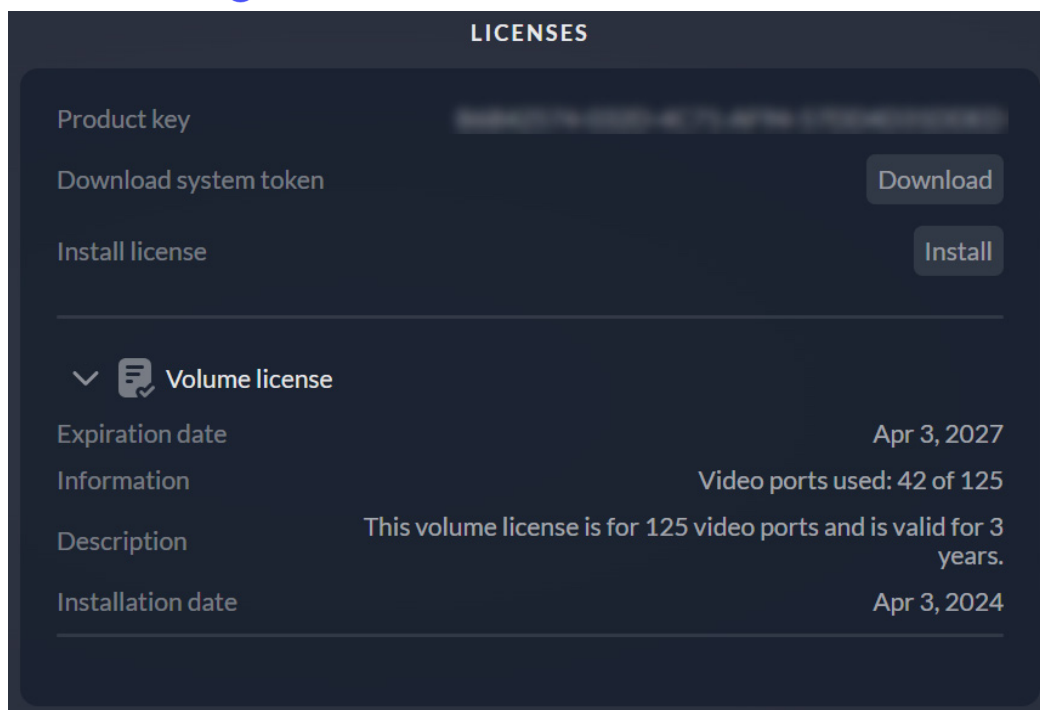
LICENSES

Product key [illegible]

Download system token Download

Install license Install

Volume license

Expiration date Apr 3, 2027

Information Video ports used: 42 of 125

Description This volume license is for 125 video ports and is valid for 3 years.

Installation date Apr 3, 2024